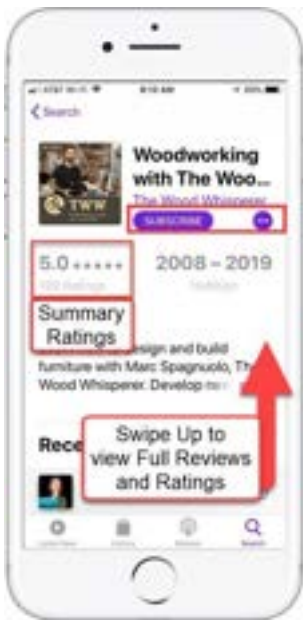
AT&T Wi-Fi 8:18 AM 100%

< Search

TWW

Woodworking with The Woo...

The Wood Whisperer

SUBSCRIBE

5.0 ★★★★★

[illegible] Ratings

2008 – 2019

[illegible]

Summary Ratings

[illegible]sign and build furniture with Marc Spagnuolo, The Wood Whisperer. Develop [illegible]

Rece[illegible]

Swipe Up to view Full Reviews and Ratings

Listen Now Library Browse Search